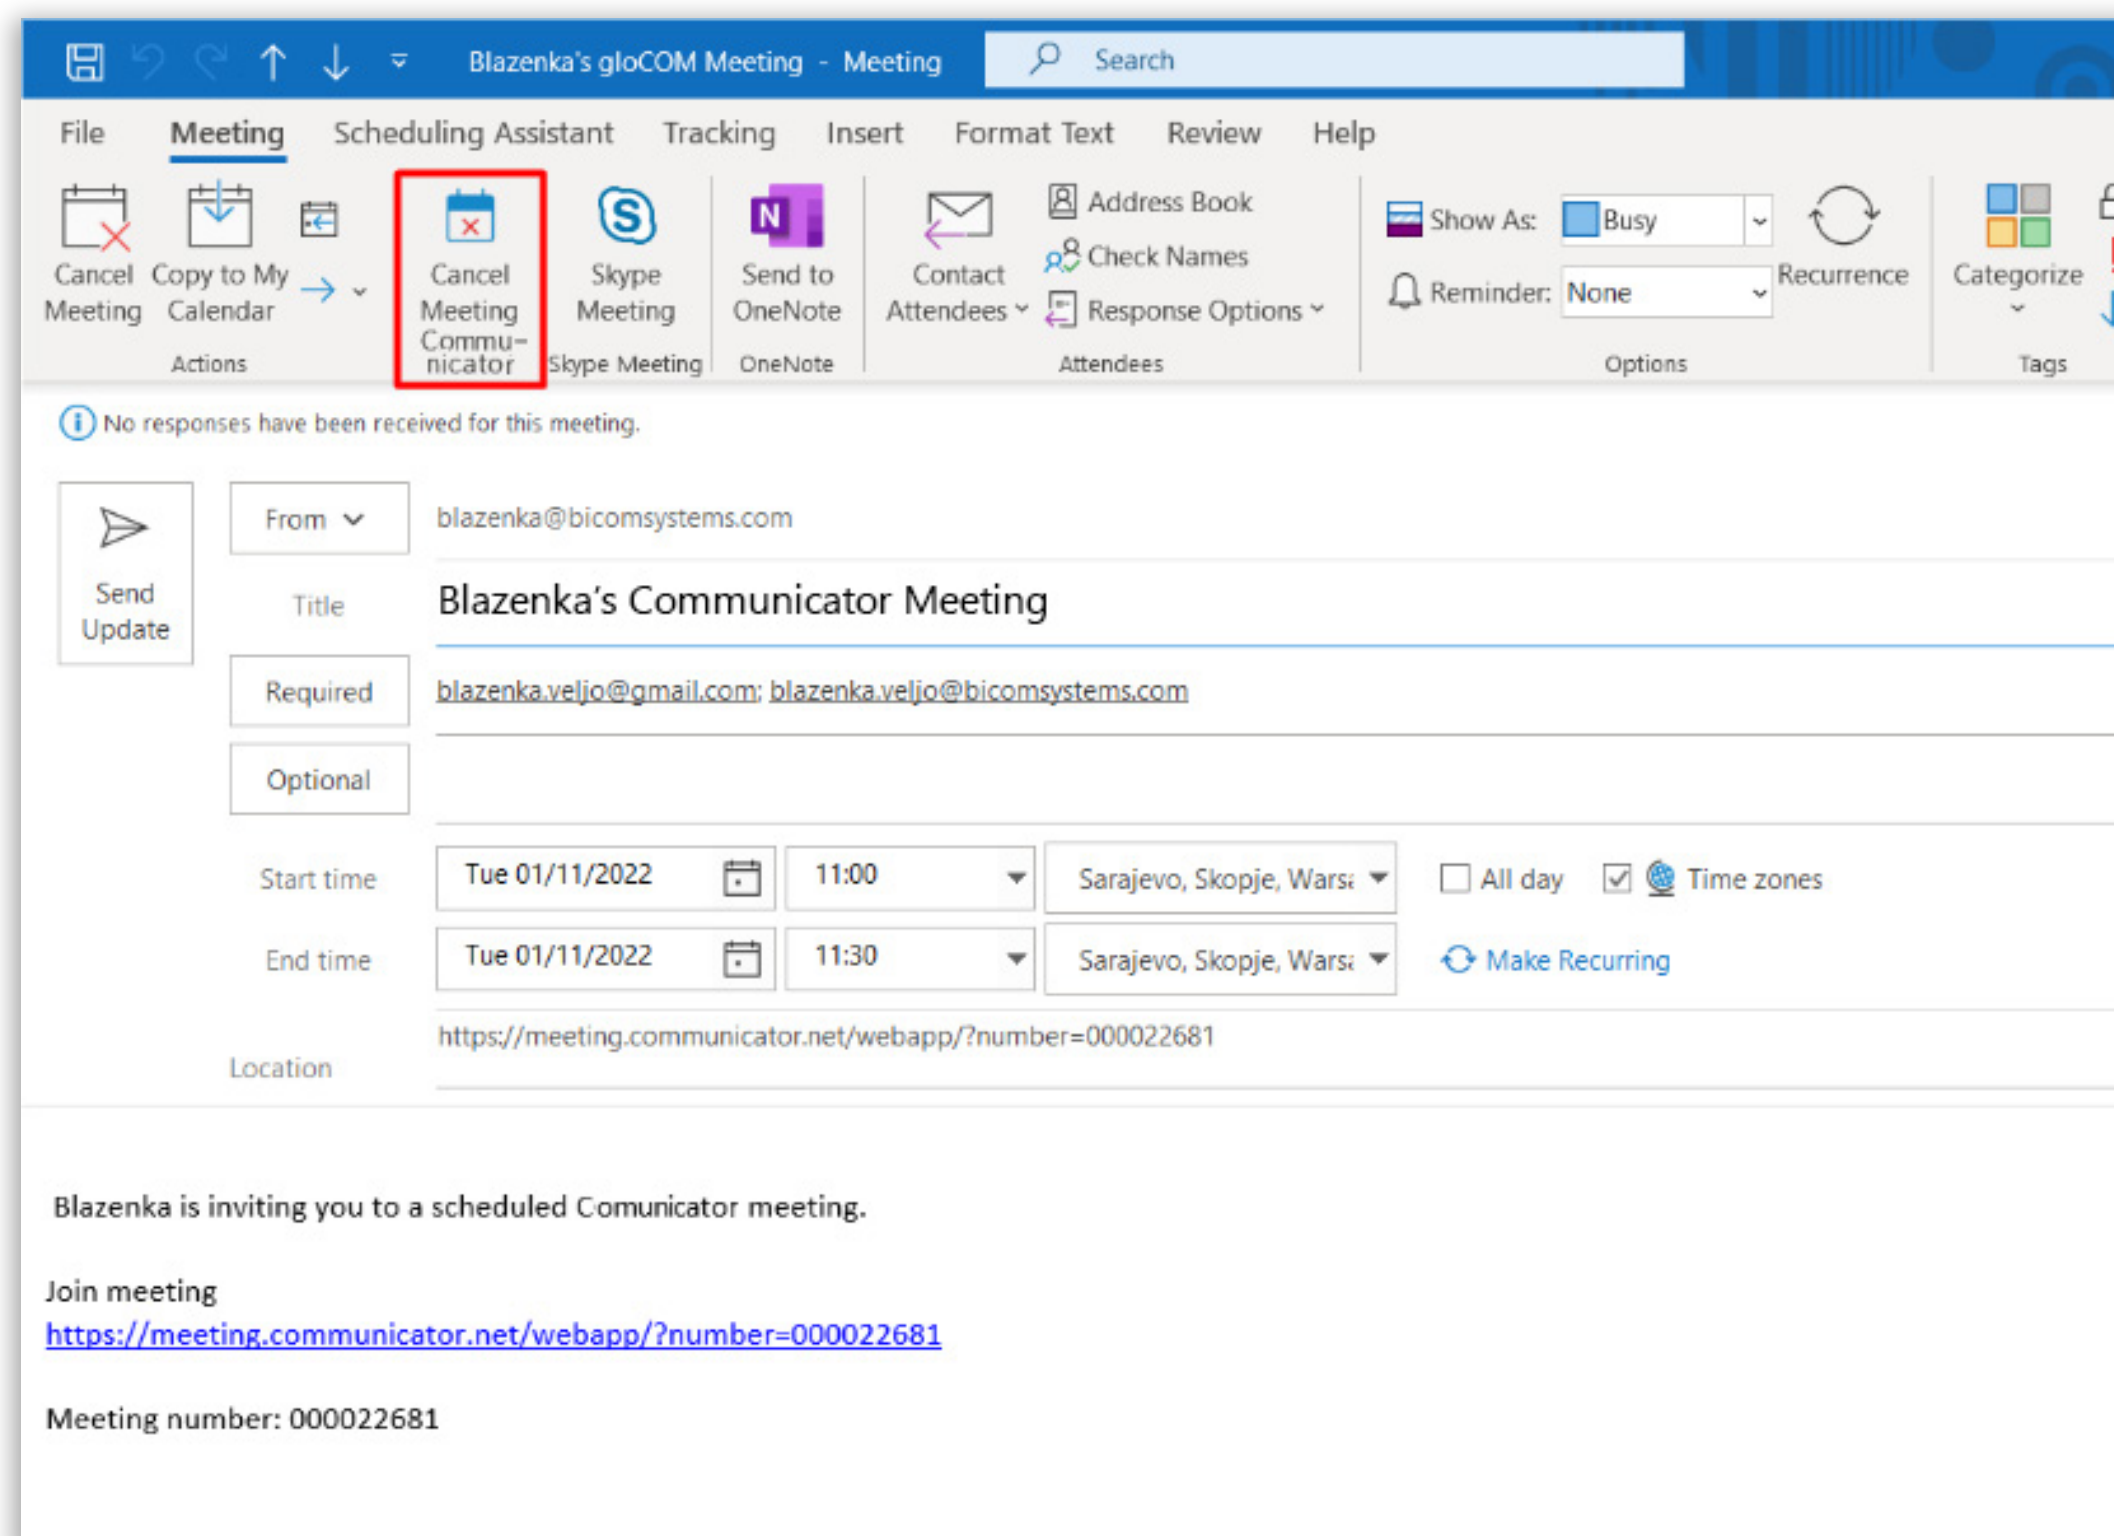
Blazenka's gloCOM Meeting - Meeting

Search

File Meeting Scheduling Assistant Tracking Insert Format Text Review Help

Cancel Meeting
Copy to My Calendar
Actions

Cancel Meeting Communicator

Skype Meeting
Skype Meeting

Send to OneNote
OneNote

Contact Attendees
Address Book
Check Names
Response Options
Attendees

Show As: Busy
Reminder: None
Recurrence
Options

Categorize
Tags

No responses have been received for this meeting.

Send Update

From
blazenka@bicomsystems.com

Title
Blazenka's Communicator Meeting

Required
blazenka.veljo@gmail.com; blazenka.veljo@bicomsystems.com

Optional

| Start time | Tue 01/11/2022 | 11:00 | Sarajevo, Skopje, Wars: | All day | Time zones |
|---|---|---|---|---|---|
| End time | Tue 01/11/2022 | 11:30 | Sarajevo, Skopje, Wars: | Make Recurring | |

Location
https://meeting.communicator.net/webapp/?number=000022681

Blazenka is inviting you to a scheduled Comunicator meeting.

Join meeting
https://meeting.communicator.net/webapp/?number=000022681

Meeting number: 000022681